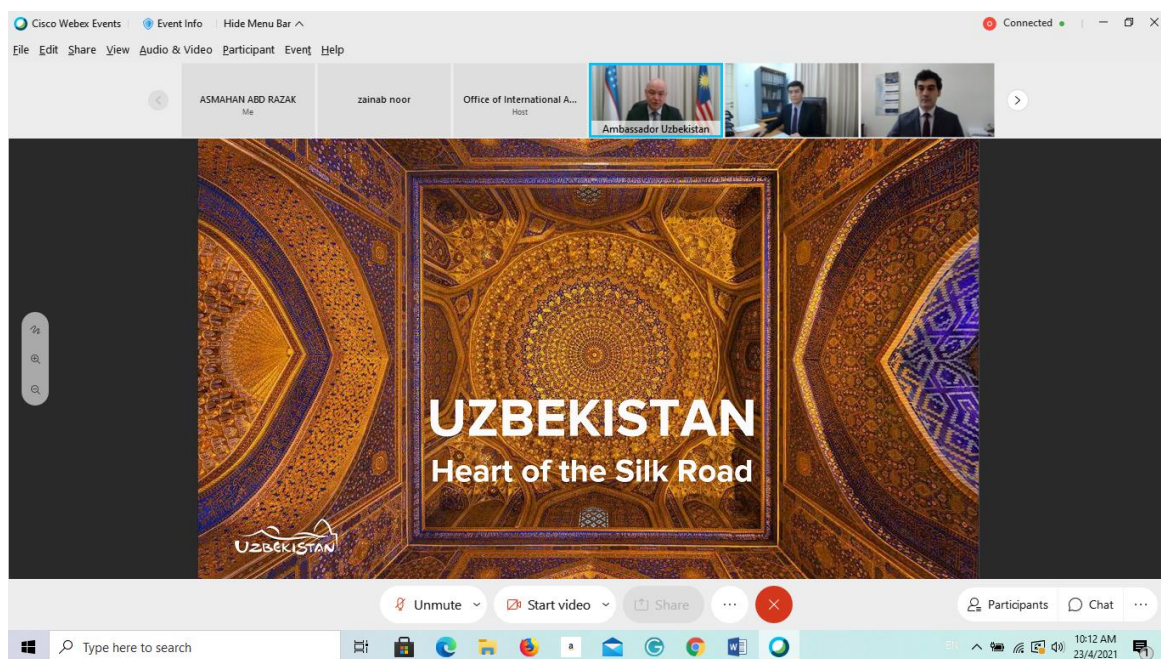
Cisco Webex Events | Event Info | Hide Menu Bar ^

Connected •

File Edit Share View Audio & Video Participant Event Help

ASMAHAN ABD RAZAK
Me

zainab noor

Office of International A...
Host

Ambassador Uzbekistan

UZBEKISTAN
Heart of the Silk Road

UZBEKISTAN

Unmute

Start video

Share

...

Participants

Chat

...

Type here to search

10:12 AM
23/4/2021